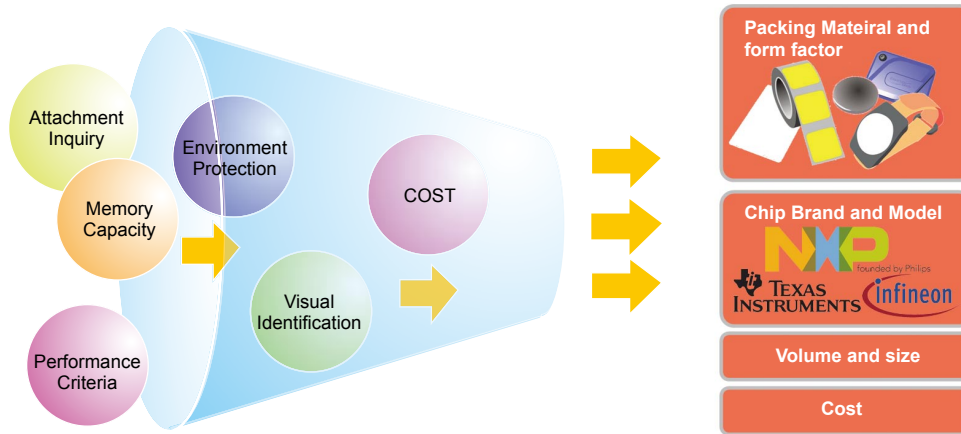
Attachment Inquiry

Memory Capacity

Performance Criteria

Environment Protection

Visual Identification

COST

Packing Mateiral and form factor

Chip Brand and Model

NXP

founded by Philips

TEXAS INSTRUMENTS

infineon

Volume and size

Cost